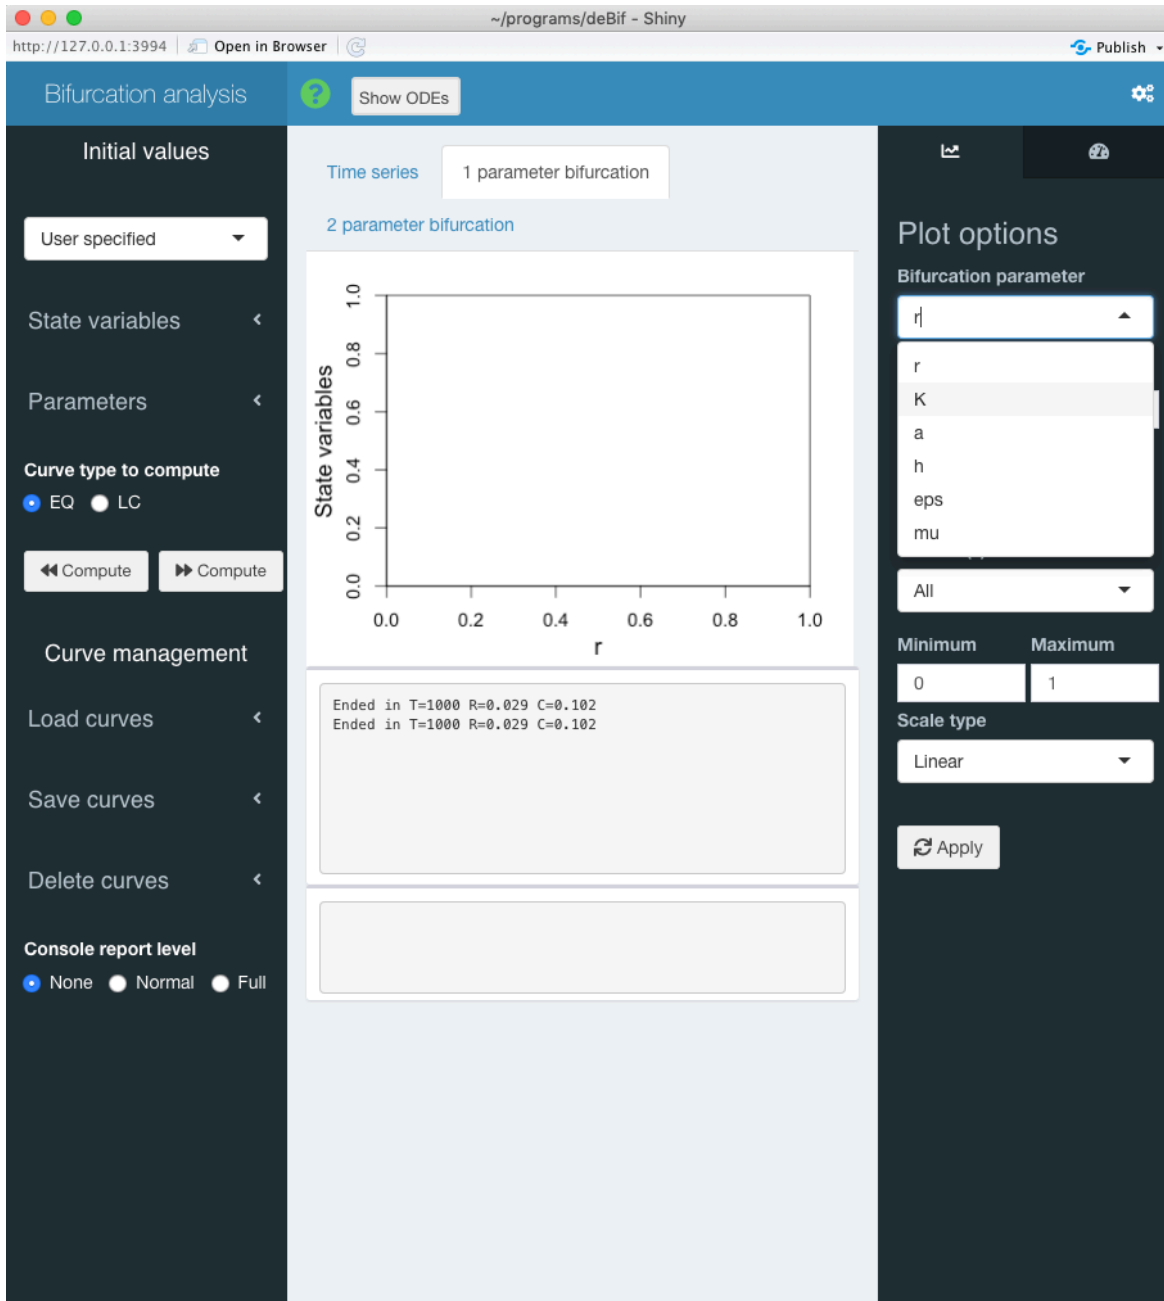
~/programs/deBif - Shiny

http://127.0.0.1:3994 Open in Browser Publish

Bifurcation analysis

Show ODEs

Initial values

User specified

State variables

Parameters

Curve type to compute

EQ LC

Compute Compute

Curve management

Load curves

Save curves

Delete curves

Console report level

None Normal Full

Time series 1 parameter bifurcation

2 parameter bifurcation

| State variables | |
|---|---|
| 1.0 | |
| 0.8 | |
| 0.6 | |
| 0.4 | |
| 0.2 | |
| 0.0 | |

0.0 0.2 0.4 0.6 0.8 1.0
r

Ended in T=1000 R=0.029 C=0.102
Ended in T=1000 R=0.029 C=0.102

Plot options

Bifurcation parameter

r

r
K
a
h
eps
mu

All

Minimum Maximum
0 1

Scale type

Linear

Apply